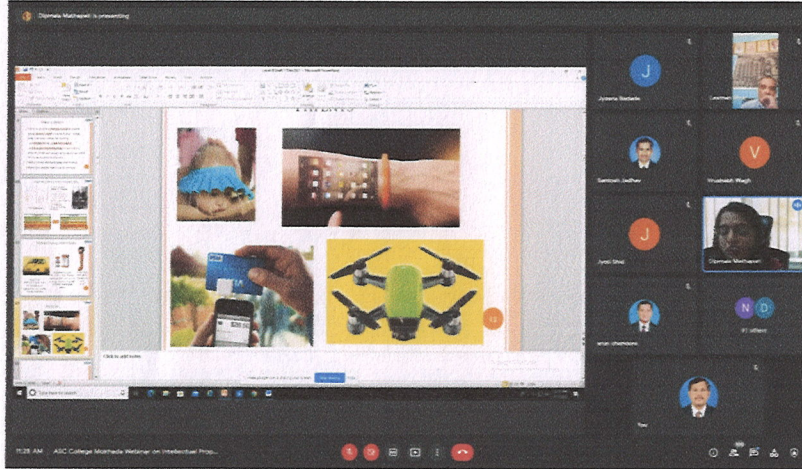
Dipmala Mathapati is presenting

J
Jyoena Badade

Santosh Jadhav

V
Vrushesh Wagh

J
Jyoti Shid

Dipmala Mathapati

N
91 others

Click to add notes

11:28 AM ASC College Mokhada Webinar on Intellectual Prop...